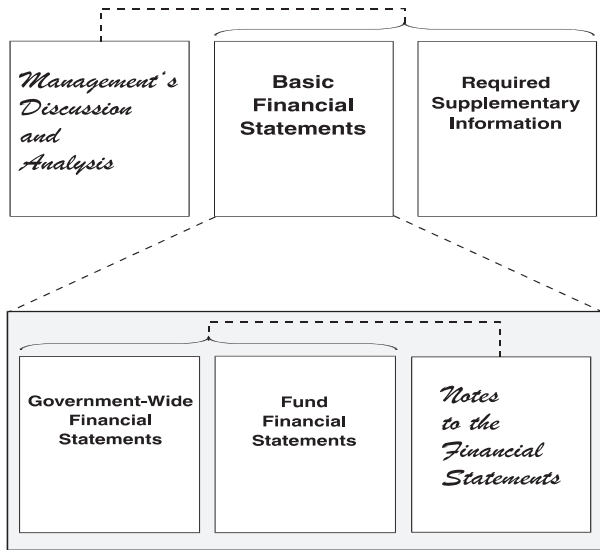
Management's Discussion and Analysis

Basic Financial Statements

Required Supplementary Information

Government-Wide Financial Statements

Fund Financial Statements

Notes to the Financial Statements